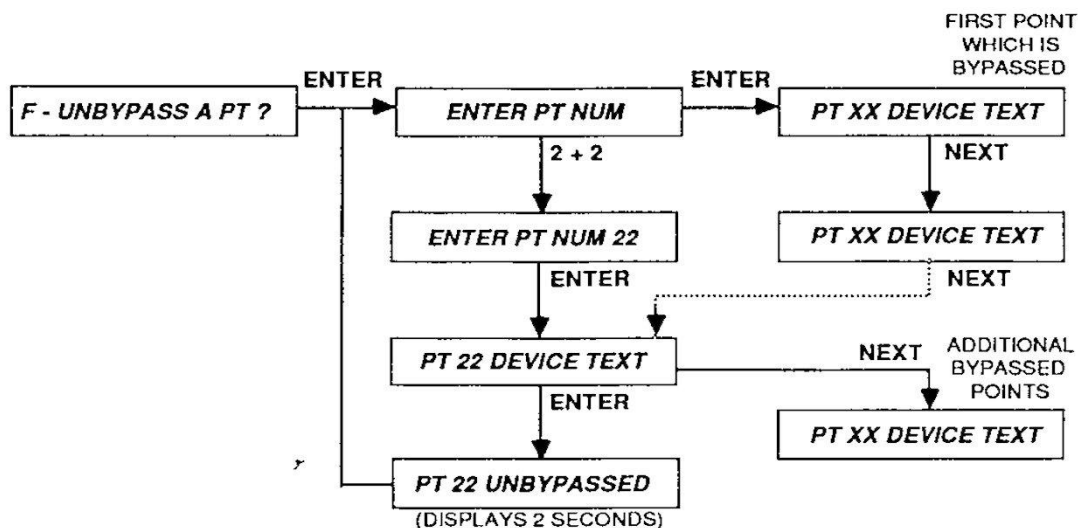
FIRST POINT WHICH IS BYPASSED

F - UNBYPASS A PT ?

ENTER

ENTER PT NUM

ENTER

PT XX DEVICE TEXT

2 + 2

NEXT

ENTER PT NUM 22

PT XX DEVICE TEXT

ENTER

NEXT

PT 22 DEVICE TEXT

NEXT

ADDITIONAL BYPASSED POINTS

ENTER

PT XX DEVICE TEXT

PT 22 UNBYPASSED

(DISPLAYS 2 SECONDS)